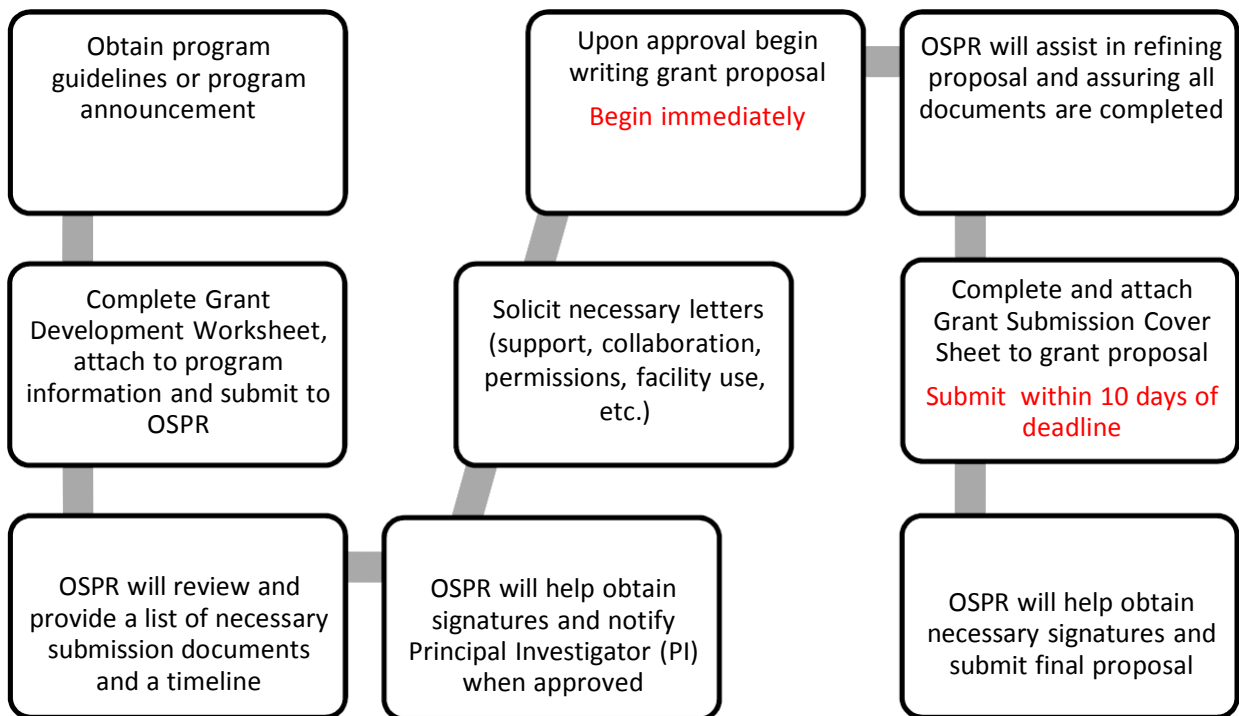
Obtain program guidelines or program announcement

Complete Grant Development Worksheet, attach to program information and submit to OSPR

OSPR will review and provide a list of necessary submission documents and a timeline

OSPR will help obtain signatures and notify Principal Investigator (PI) when approved

Solicit necessary letters (support, collaboration, permissions, facility use, etc.)

Upon approval begin writing grant proposal

Begin immediately

OSPR will assist in refining proposal and assuring all documents are completed

Complete and attach Grant Submission Cover Sheet to grant proposal

Submit within 10 days of deadline

OSPR will help obtain necessary signatures and submit final proposal